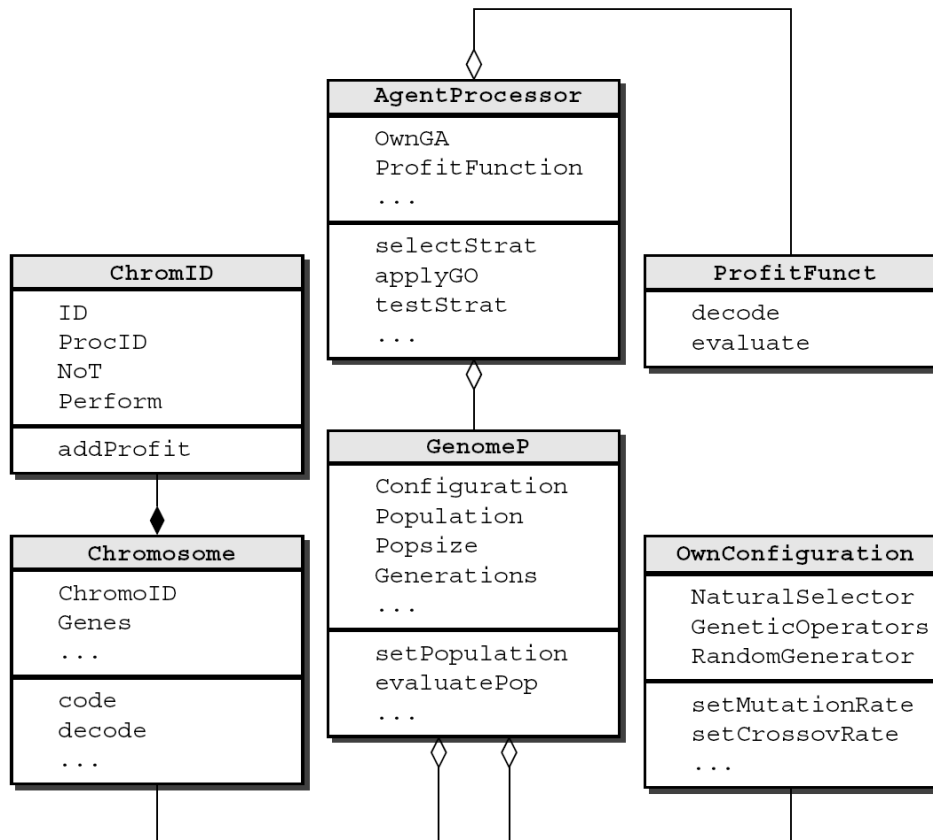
AgentProcessor
OwnGA
ProfitFunction
...
selectStrat
applyGO
testStrat
...

ChromID
ID
ProcID
NoT
Perform
addProfit

ProfitFunct
decode
evaluate

Chromosome
ChromoID
Genes
...
code
decode
...

GenomeP
Configuration
Population
Popsize
Generations
...
setPopulation
evaluatePop
...

OwnConfiguration
NaturalSelector
GeneticOperators
RandomGenerator
setMutationRate
setCrossovRate
...